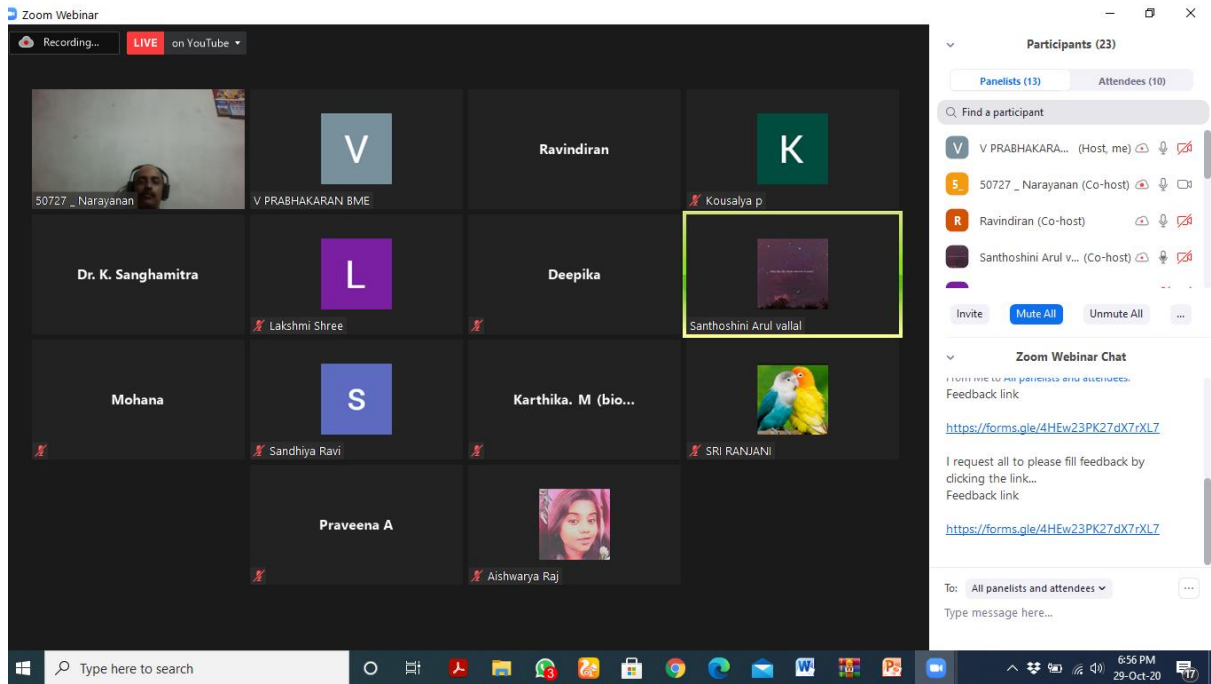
Zoom Webinar

Recording...
LIVE on YouTube

V
K
L
S

50727 _ Narayanan
V PRABHAKARAN BME
Ravindiran
Kousalya p
Dr. K. Sanghamitra
Lakshmi Shree
Deepika
Santhoshini Arul vallal
Mohana
Sandhiya Ravi
Karthika. M (bio...
SRI RANJANI
Praveena A
Aishwarya Raj

Participants (23)
Panelists (13)
Attendees (10)
Find a participant
V PRABHAKARA... (Host, me)
50727 _ Narayanan (Co-host)
Ravindiran (Co-host)
Santhoshini Arul v... (Co-host)
Invite
Mute All
Unmute All
...

Zoom Webinar Chat
From Me to All panelists and attendees:
Feedback link

https://forms.gle/4HEw23PK27dX7rXL7

I request all to please fill feedback by clicking the link...
Feedback link

https://forms.gle/4HEw23PK27dX7rXL7

To: All panelists and attendees
Type message here...

Type here to search
6:56 PM
29-Oct-20
17